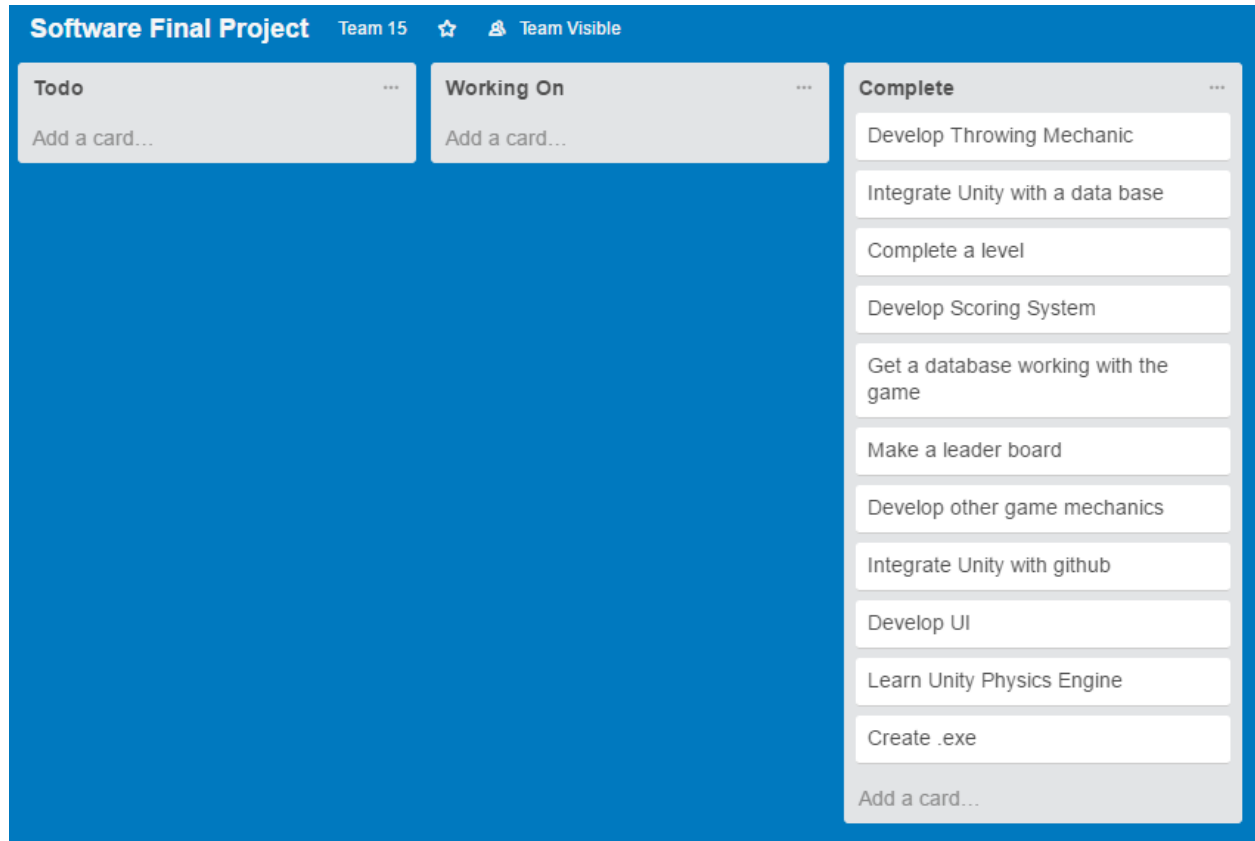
Software Final Project Team 15 Team Visible

Todo ···
Add a card…

Working On ···
Add a card…

Complete ···
Develop Throwing Mechanic
Integrate Unity with a data base
Complete a level
Develop Scoring System
Get a database working with the game
Make a leader board
Develop other game mechanics
Integrate Unity with github
Develop UI
Learn Unity Physics Engine
Create .exe
Add a card…